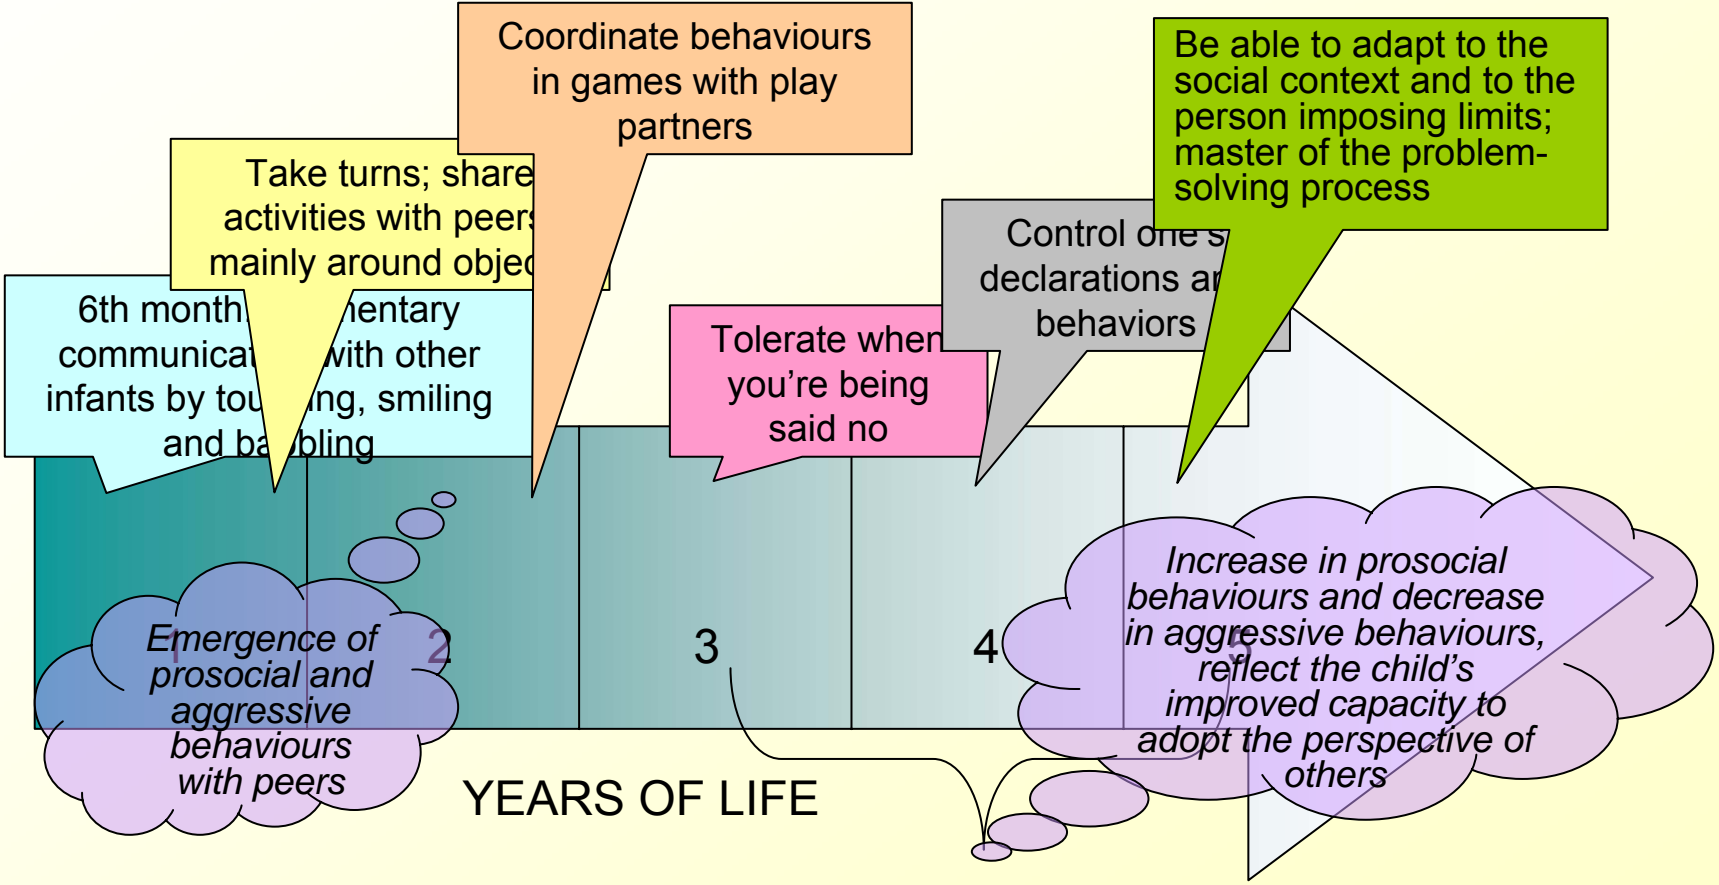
6th month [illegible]mentary communicat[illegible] with other infants by tou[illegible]ing, smiling and ba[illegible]bling

Take turns; share activities with peers mainly around objec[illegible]

Coordinate behaviours in games with play partners

Tolerate when you're being said no

Control one's declarations ar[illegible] behaviors

Be able to adapt to the social context and to the person imposing limits; master of the problem-solving process

1

2

3

4

5

YEARS OF LIFE

Emergence of prosocial and aggressive behaviours with peers

Increase in prosocial behaviours and decrease in aggressive behaviours, reflect the child's improved capacity to adopt the perspective of others